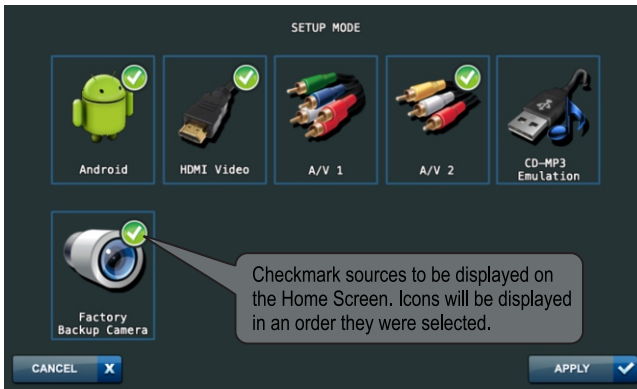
SETUP MODE

Android

HDMI Video

A/V 1

A/V 2

CD-MP3 Emulation

Factory Backup Camera

Checkmark sources to be displayed on the Home Screen. Icons will be displayed in an order they were selected.

CANCEL X

APPLY